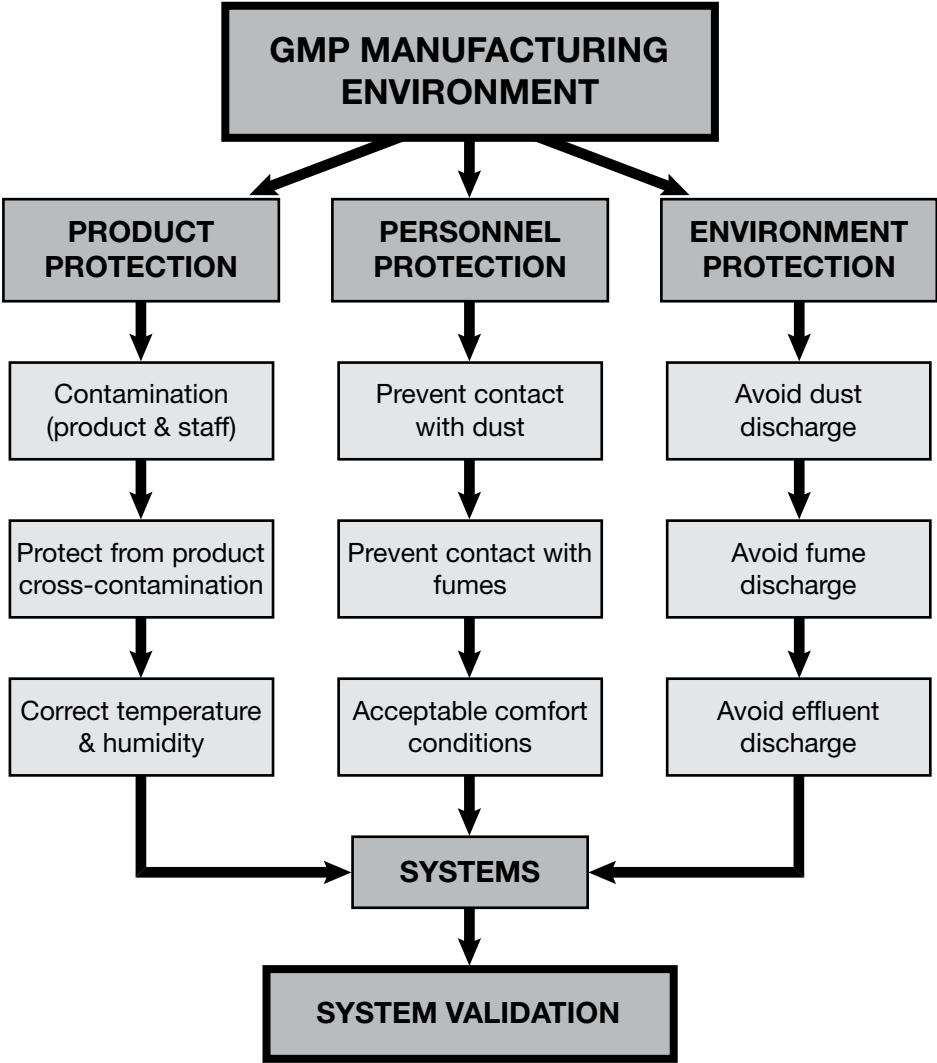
GMP MANUFACTURING ENVIRONMENT

PRODUCT PROTECTION

Contamination (product & staff)

Protect from product cross-contamination

Correct temperature & humidity

PERSONNEL PROTECTION

Prevent contact with dust

Prevent contact with fumes

Acceptable comfort conditions

ENVIRONMENT PROTECTION

Avoid dust discharge

Avoid fume discharge

Avoid effluent discharge

SYSTEMS

SYSTEM VALIDATION